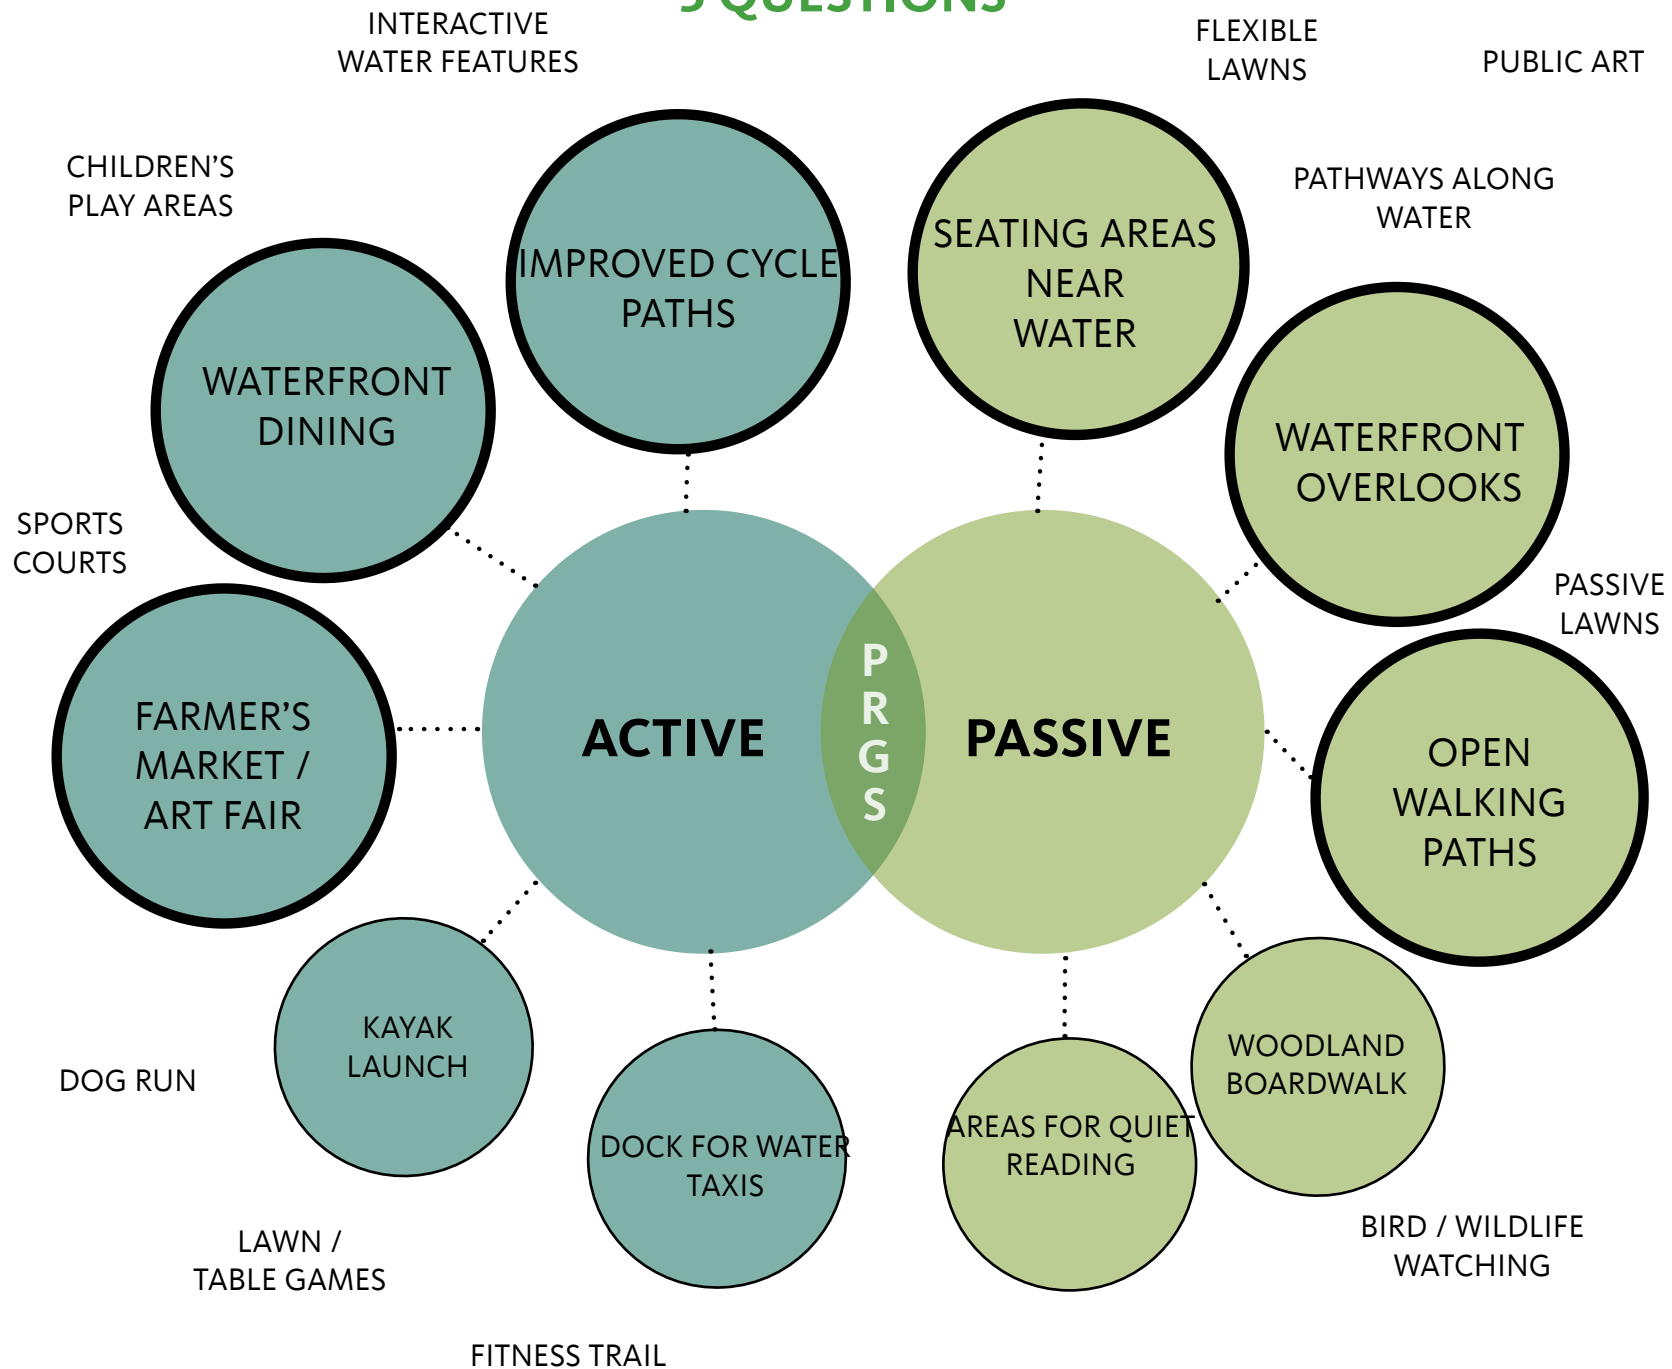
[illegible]

INTERACTIVE WATER FEATURES

FLEXIBLE LAWNS

PUBLIC ART

CHILDREN'S PLAY AREAS

IMPROVED CYCLE PATHS

SEATING AREAS NEAR WATER

PATHWAYS ALONG WATER

WATERFRONT DINING

WATERFRONT OVERLOOKS

SPORTS COURTS

PASSIVE LAWNS

FARMER'S MARKET / ART FAIR

ACTIVE

PRGS

PASSIVE

OPEN WALKING PATHS

KAYAK LAUNCH

DOG RUN

DOCK FOR WATER TAXIS

AREAS FOR QUIET READING

WOODLAND BOARDWALK

BIRD / WILDLIFE WATCHING

LAWN / TABLE GAMES

FITNESS TRAIL